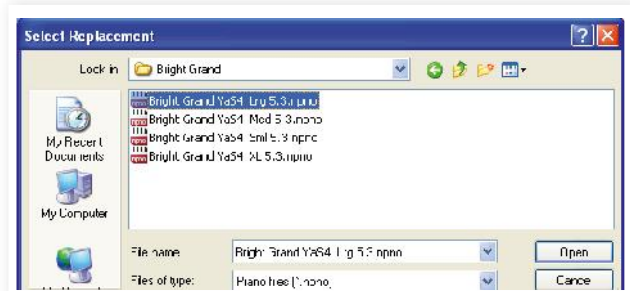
Select Replacement

Look in: Bright Grand

My Recent Documents

My Computer

Bright Grand YaS4 Lrg 5.3.npno
Bright Grand YaS4 Med 5.3.npno
Bright Grand YaS4 Sml 5.3.npno
Bright Grand YaS4 XL 5.3.npno

File name: Bright Grand YaS4 Lrg 5.3.npno

Files of type: Piano files (*.npno)

Open

Cancel